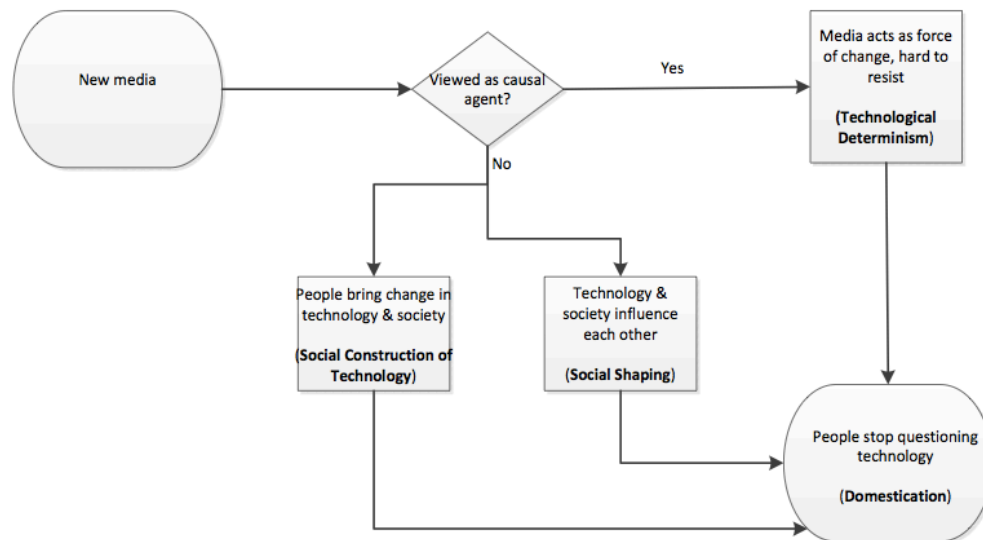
New media

Viewed as causal agent?

Yes

Media acts as force of change, hard to resist

(Technological Determinism)

No

People bring change in technology & society

(Social Construction of Technology)

Technology & society influence each other

(Social Shaping)

People stop questioning technology

(Domestication)